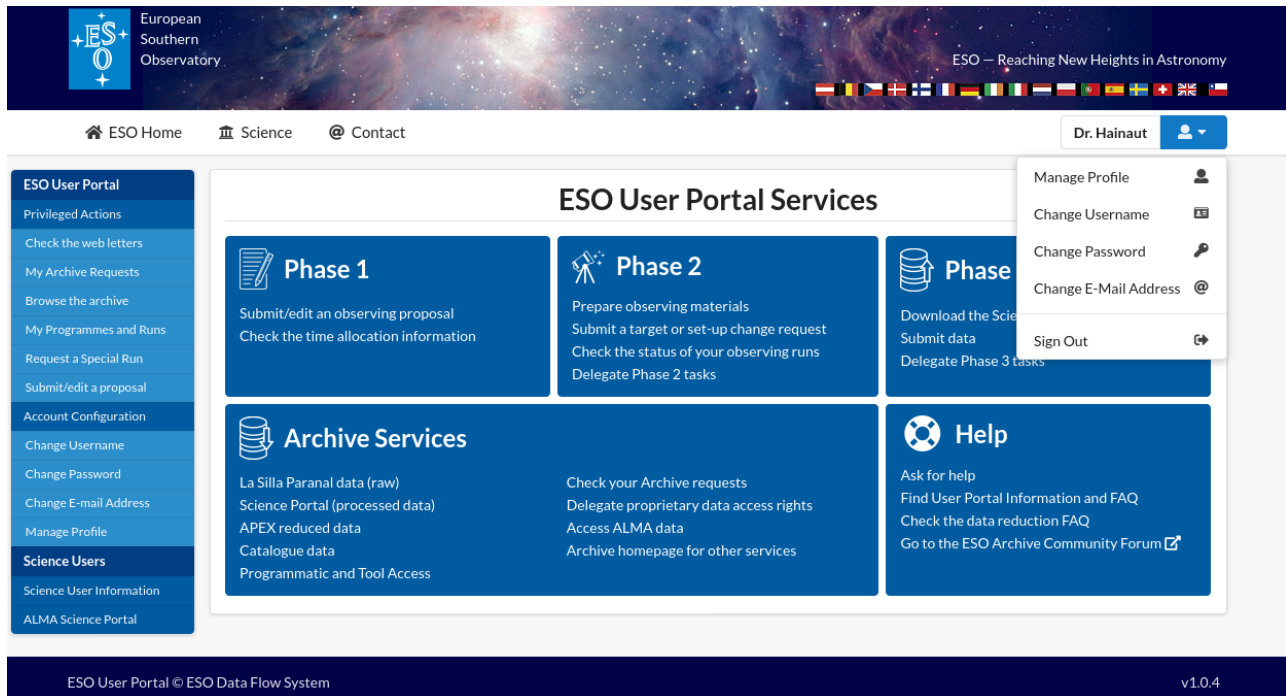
ESO European Southern Observatory

ESO — Reaching New Heights in Astronomy

ESO Home Science Contact

Dr. Hainaut

Manage Profile
Change Username
Change Password
Change E-Mail Address
Sign Out

ESO User Portal
Privileged Actions
Check the web letters
My Archive Requests
Browse the archive
My Programmes and Runs
Request a Special Run
Submit/edit a proposal
Account Configuration
Change Username
Change Password
Change E-mail Address
Manage Profile
Science Users
Science User Information
ALMA Science Portal

ESO User Portal Services

Phase 1
Submit/edit an observing proposal
Check the time allocation information

Phase 2
Prepare observing materials
Submit a target or set-up change request
Check the status of your observing runs
Delegate Phase 2 tasks

Phase
Download the Scie
Submit data
Delegate Phase 3 tasks

Archive Services
La Silla Paranal data (raw)
Science Portal (processed data)
APEX reduced data
Catalogue data
Programmatic and Tool Access
Check your Archive requests
Delegate proprietary data access rights
Access ALMA data
Archive homepage for other services

Help
Ask for help
Find User Portal Information and FAQ
Check the data reduction FAQ
Go to the ESO Archive Community Forum

ESO User Portal © ESO Data Flow System
v1.0.4